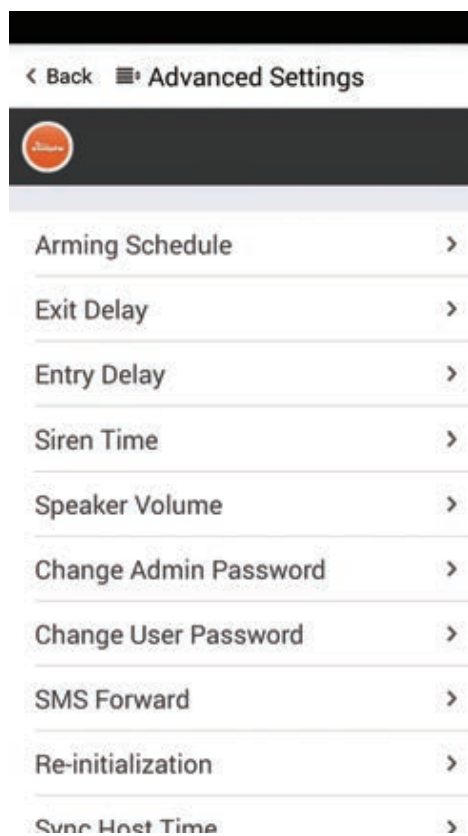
< Back Advanced Settings

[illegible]

Arming Schedule >

Exit Delay >

Entry Delay >

Siren Time >

Speaker Volume >

Change Admin Password >

Change User Password >

SMS Forward >

Re-initialization >

Sync Host Time >